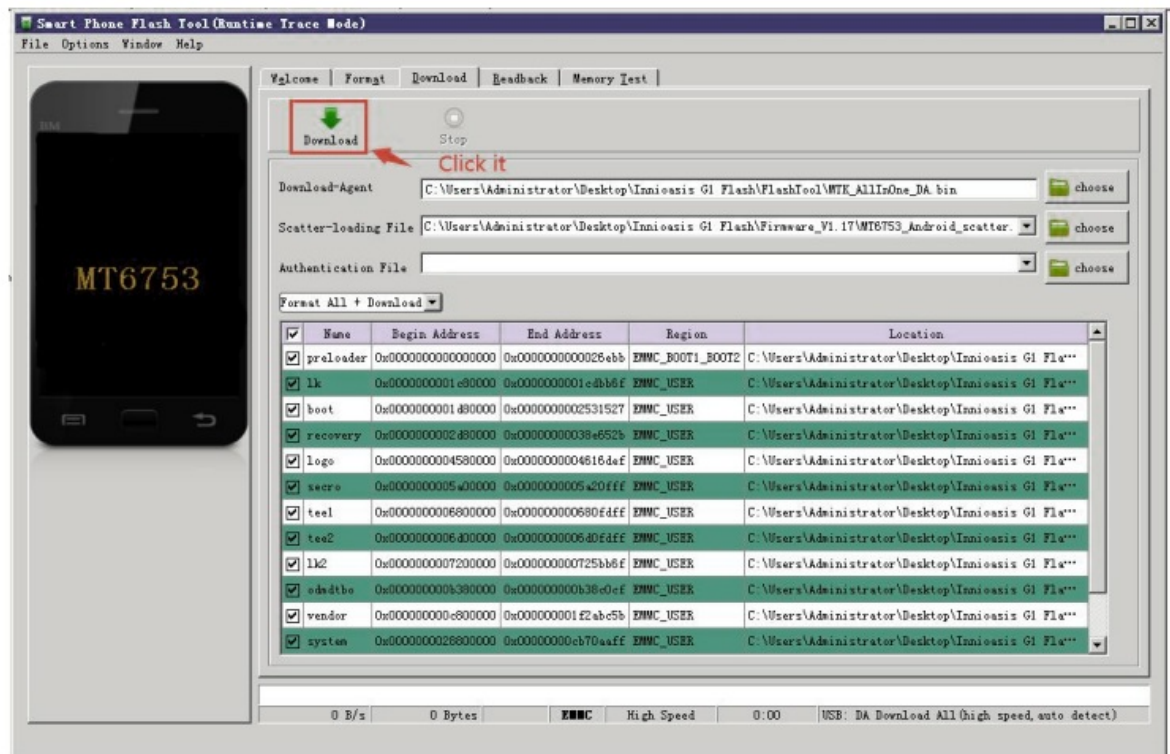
Smart Phone Flash Tool (Runtime Trace Mode)
File Options Window Help

MT6753

Welcome | Format | Download | Readback | Memory Test

Download
Stop
Click it

Download-Agent C:\Users\Administrator\Desktop\Innioasis G1 Flash\FlashTool\MTK_AllInOne_DA.bin choose
Scatter-loading File C:\Users\Administrator\Desktop\Innioasis G1 Flash\Firmware_V1.17\MT6753_Android_scatter. choose
Authentication File choose

Format All + Download

| ☑ | Name | Begin Address | End Address | Region | Location |
|---|---|---|---|---|---|
| ☑ | preloader | 0x0000000000000000 | 0x0000000000026ebb | EMMC_BOOT1_BOOT2 | C:\Users\Administrator\Desktop\Innioasis G1 Fla··· |
| ☑ | lk | 0x0000000001e80000 | 0x0000000001edbb6f | EMMC_USER | C:\Users\Administrator\Desktop\Innioasis G1 Fla··· |
| ☑ | boot | 0x0000000001d80000 | 0x0000000002531527 | EMMC_USER | C:\Users\Administrator\Desktop\Innioasis G1 Fla··· |
| ☑ | recovery | 0x0000000002d80000 | 0x00000000038e652b | EMMC_USER | C:\Users\Administrator\Desktop\Innioasis G1 Fla··· |
| ☑ | logo | 0x0000000004580000 | 0x0000000004616def | EMMC_USER | C:\Users\Administrator\Desktop\Innioasis G1 Fla··· |
| ☑ | secro | 0x0000000005a00000 | 0x0000000005a20fff | EMMC_USER | C:\Users\Administrator\Desktop\Innioasis G1 Fla··· |
| ☑ | tee1 | 0x0000000006800000 | 0x000000000680fdff | EMMC_USER | C:\Users\Administrator\Desktop\Innioasis G1 Fla··· |
| ☑ | tee2 | 0x0000000006d00000 | 0x0000000006d0fdff | EMMC_USER | C:\Users\Administrator\Desktop\Innioasis G1 Fla··· |
| ☑ | lk2 | 0x0000000007200000 | 0x000000000725bb6f | EMMC_USER | C:\Users\Administrator\Desktop\Innioasis G1 Fla··· |
| ☑ | odmdtbo | 0x000000000b380000 | 0x000000000b38c0cf | EMMC_USER | C:\Users\Administrator\Desktop\Innioasis G1 Fla··· |
| ☑ | vendor | 0x000000000c800000 | 0x000000001f2abc5b | EMMC_USER | C:\Users\Administrator\Desktop\Innioasis G1 Fla··· |
| ☑ | system | 0x0000000028800000 | 0x00000000cb70aaff | EMMC_USER | C:\Users\Administrator\Desktop\Innioasis G1 Fla··· |

0 B/s | 0 Bytes | EMMC | High Speed | 0:00 | USB: DA Download All (high speed, auto detect)